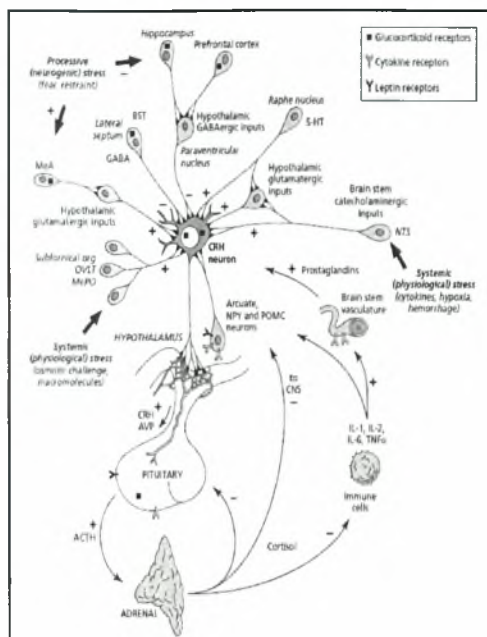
■ Glucocorticoid receptors
Y Cytokine receptors
Y Leptin receptors

Processive (neurogenic) stress (fear, restraint)

Hippocampus
Prefrontal cortex

BST
Lateral septum
GABA

Hypothalamic GABAergic inputs

Paraventricular nucleus

Raphe nucleus
5-HT

Hypothalamic glutamatergic inputs

Brain stem catecholaminergic inputs

NTS

MeA

Hypothalamic glutamatergic inputs

CRH neuron

Subfornical org
OVLT
MnPO

Prostaglandins

Systemic (physiological) stress (cytokines, hypoxia, hemorrhage)

Brain stem vasculature

Arcuate, NPY and POMC neurons

Systemic (physiological) stress (osmotic challenge, macromolecules)

HYPOTHALAMUS

to CNS

CRH
AVP

IL-1, IL-2, IL-6, TNFα

PITUITARY

Immune cells

ACTH

Cortisol

ADRENAL

+ + + + + + + + + − − − − −